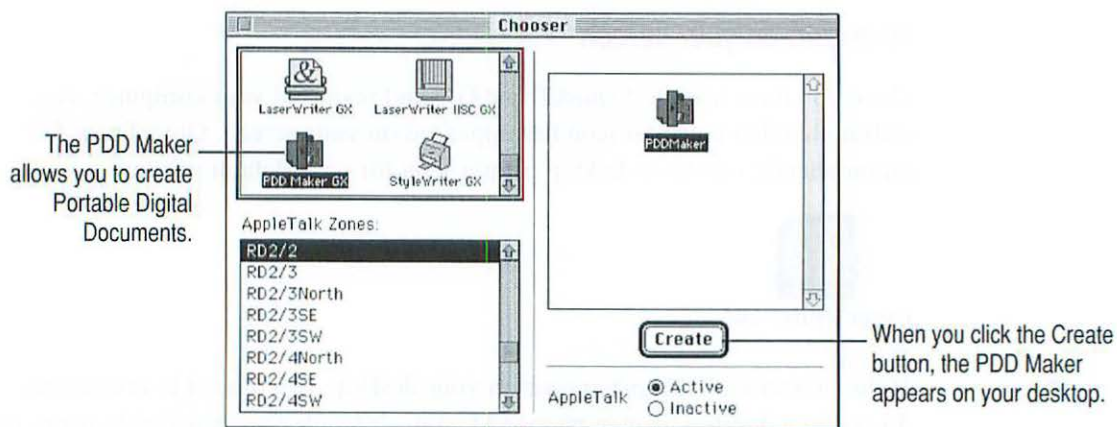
Chooser

LaserWriter GX

LaserWriter IISC GX

PDD Maker GX

StyleWriter GX

The PDD Maker allows you to create Portable Digital Documents.

PDDMaker

AppleTalk Zones:

RD2/2
RD2/3
RD2/3North
RD2/3SE
RD2/3SW
RD2/4North
RD2/4SE
RD2/4SW

Create

When you click the Create button, the PDD Maker appears on your desktop.

AppleTalk
Active
Inactive